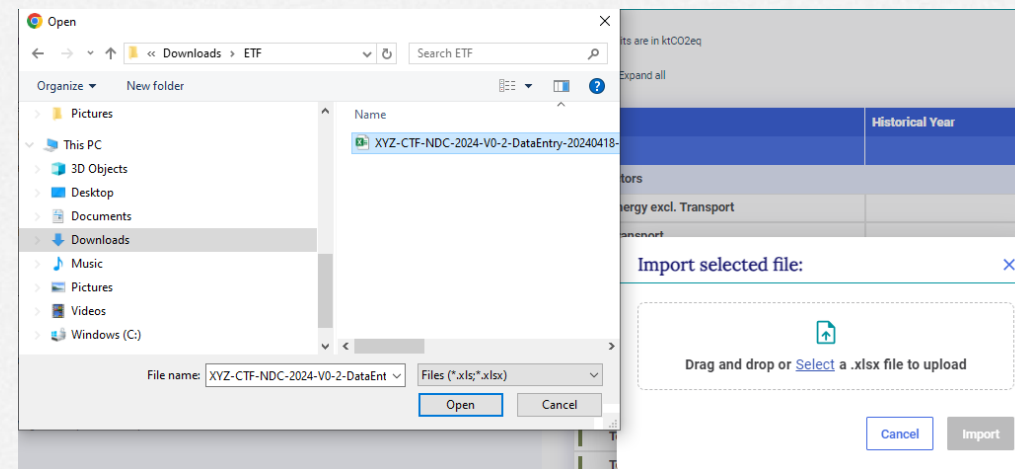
Open

« Downloads › ETF

Search ETF

Organize ▾ New folder

Pictures
This PC
3D Objects
Desktop
Documents
Downloads
Music
Pictures
Videos
Windows (C:)

Name

XYZ-CTF-NDC-2024-V0-2-DataEntry-20240418-

File name: XYZ-CTF-NDC-2024-V0-2-DataEnt

Files (*.xls;*.xlsx)

Open Cancel

its are in ktCO2eq

Expand all

Historical Year

tors

nergy excl. Transport

ransport

Import selected file:

Drag and drop or Select a .xlsx file to upload

Cancel Import